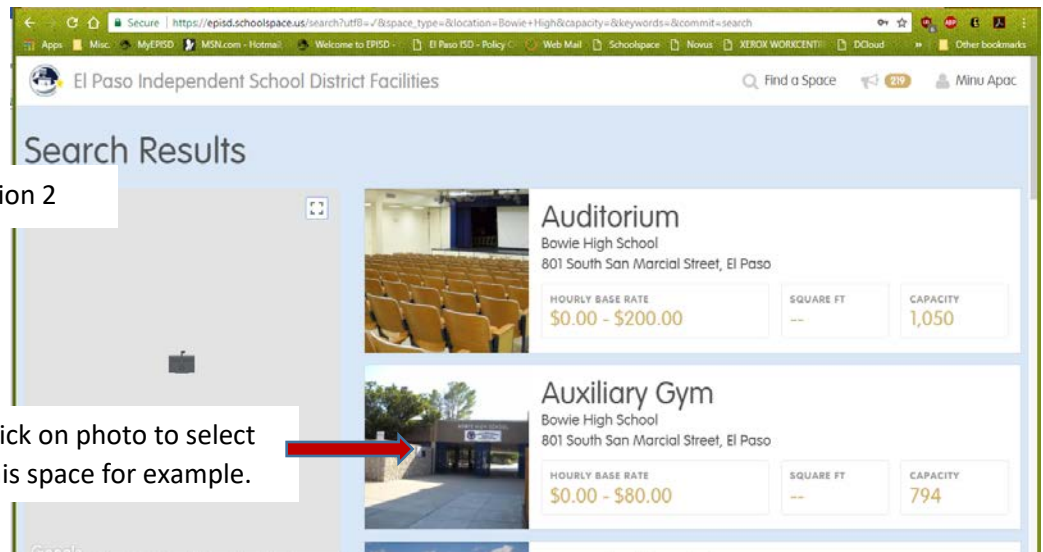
Secure | https://episd.schoolspace.us/search?utf8=✓&space_type=&location=Bowie+High&capacity=&keywords=&commit=search

Apps | Misc. | MyEPISD | MSN.com - Hotmail | Welcome to EPISD - | El Paso ISD - Policy C | Web Mail | Schoolspace | Novus | XEROX WORKCENTR | DCloud | » | Other bookmarks

El Paso Independent School District Facilities

Find a Space | 219 | Minu Apac

Search Results

ion 2

Auditorium
Bowie High School
801 South San Marcial Street, El Paso

| HOURLY BASE RATE | SQUARE FT | CAPACITY |
|---|---|---|
| $0.00 - $200.00 | -- | 1,050 |

ick on photo to select is space for example.

Auxiliary Gym
Bowie High School
801 South San Marcial Street, El Paso

| HOURLY BASE RATE | SQUARE FT | CAPACITY |
|---|---|---|
| $0.00 - $80.00 | -- | 794 |

Google